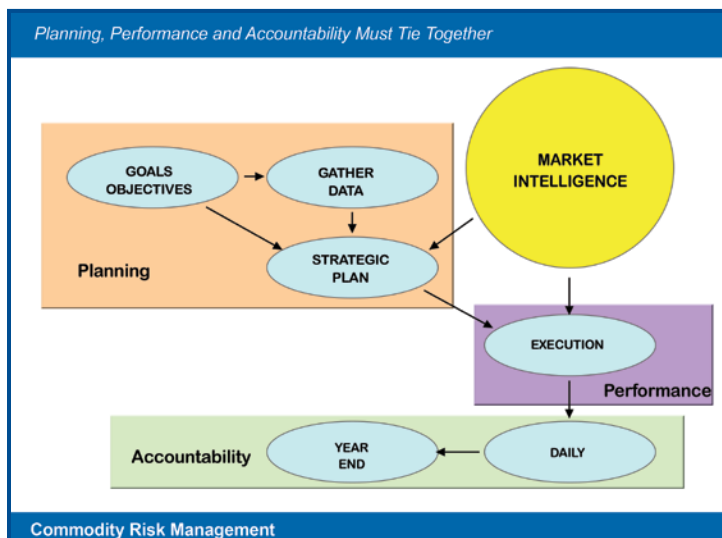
Planning, Performance and Accountability Must Tie Together

GOALS OBJECTIVES

GATHER DATA

MARKET INTELLIGENCE

STRATEGIC PLAN

Planning

EXECUTION

Performance

Accountability

YEAR END

DAILY

Commodity Risk Management